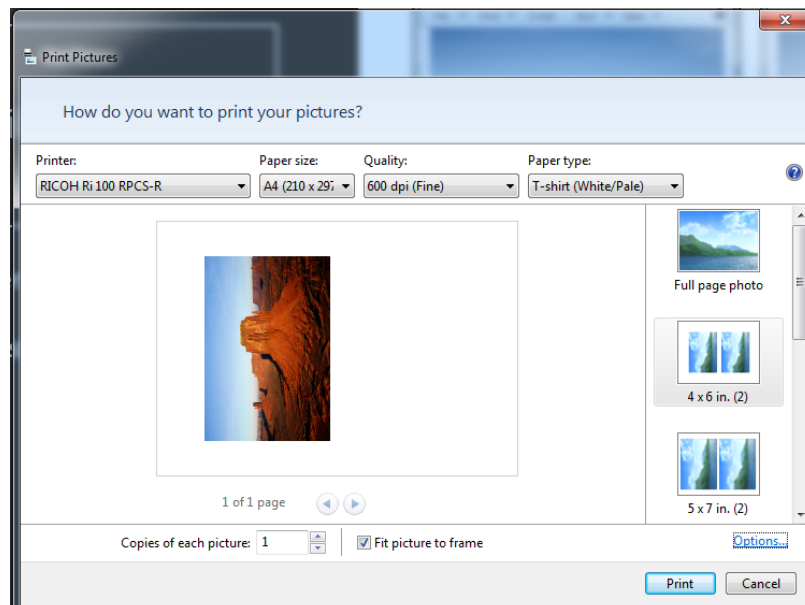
Print Pictures

How do you want to print your pictures?

Printer:
RICOH Ri 100 RPCS-R

Paper size:
A4 (210 x 297

Quality:
600 dpi (Fine)

Paper type:
T-shirt (White/Pale)

Full page photo

4 x 6 in. (2)

5 x 7 in. (2)

1 of 1 page

Copies of each picture: 1

Fit picture to frame

Options...

Print

Cancel